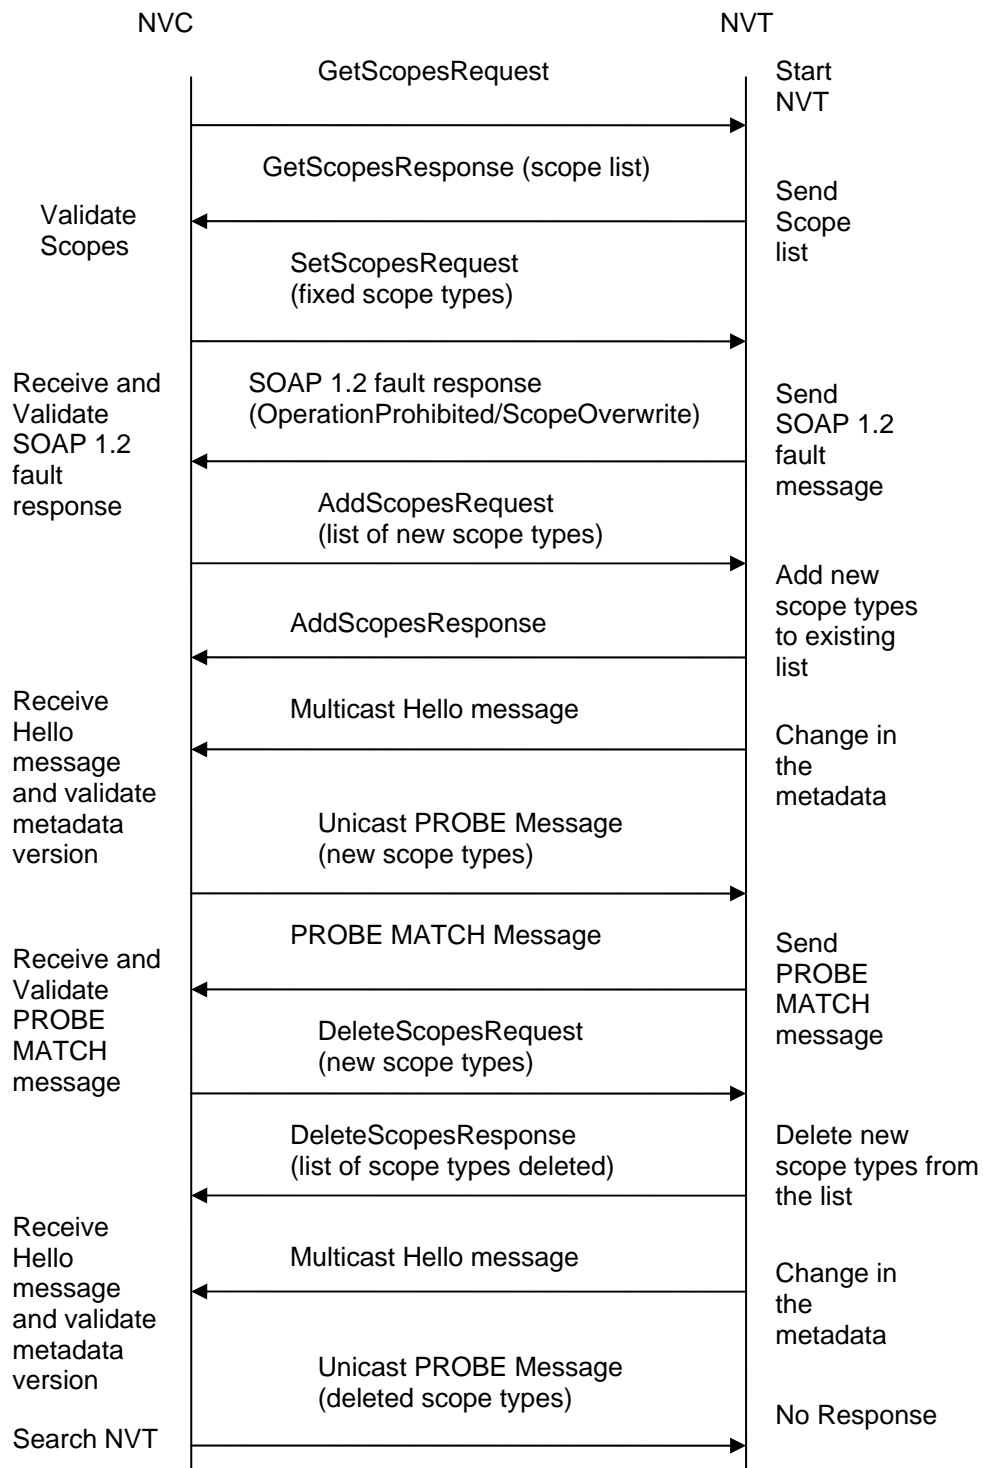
NVC

NVT

GetScopesRequest

Start NVT

GetScopesResponse (scope list)

Validate Scopes

Send Scope list

SetScopesRequest (fixed scope types)

Receive and Validate SOAP 1.2 fault response

SOAP 1.2 fault response (OperationProhibited/ScopeOverwrite)

Send SOAP 1.2 fault message

AddScopesRequest (list of new scope types)

Add new scope types to existing list

AddScopesResponse

Receive Hello message and validate metadata version

Multicast Hello message

Change in the metadata

Unicast PROBE Message (new scope types)

PROBE MATCH Message

Receive and Validate PROBE MATCH message

Send PROBE MATCH message

DeleteScopesRequest (new scope types)

DeleteScopesResponse (list of scope types deleted)

Delete new scope types from the list

Receive Hello message and validate metadata version

Multicast Hello message

Change in the metadata

Unicast PROBE Message (deleted scope types)

No Response

Search NVT